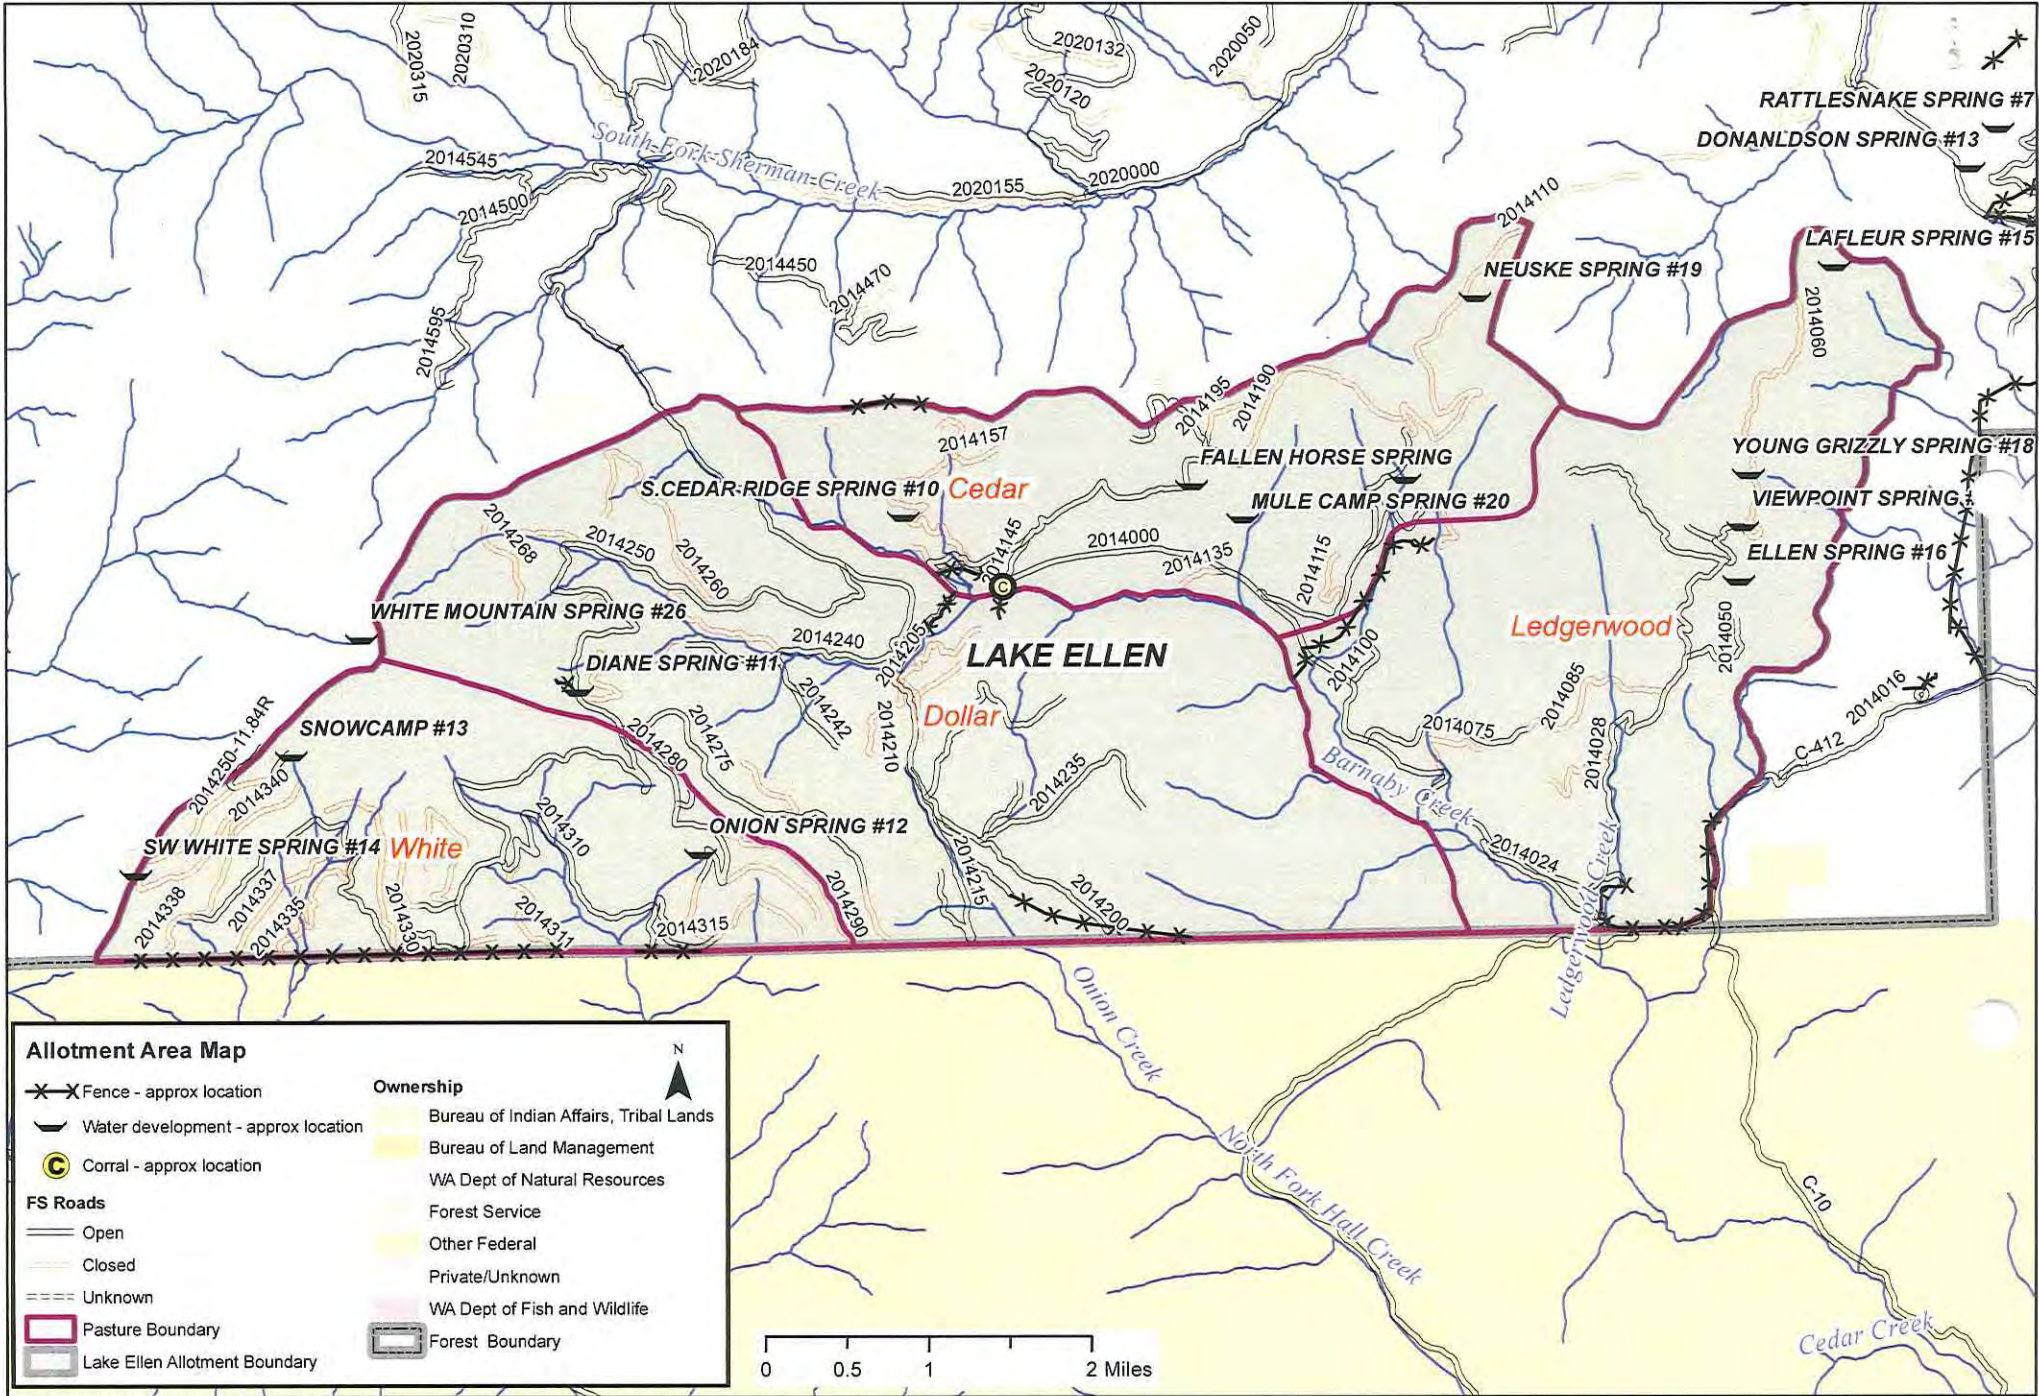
2020315
2020310
2020184
2020132
2020120
2020050
RATTLESNAKE SPRING #7
DONANLDSON SPRING #13
South Fork Sherman Creek
2014545
2014500
2020155
2020000
2014110
2014450
2014470
LAFLEUR SPRING #15
NEUSKE SPRING #19
2014595
2014060
2014195
2014190
2014157
YOUNG GRIZZLY SPRING #18
FALLEN HORSE SPRING
S.CEDAR RIDGE SPRING #10
Cedar
MULE CAMP SPRING #20
VIEWPOINT SPRING
2014268
2014250
2014260
2014145
2014000
2014135
2014115
ELLEN SPRING #16
WHITE MOUNTAIN SPRING #26
2014240
2014205
LAKE ELLEN
2014100
Ledgerwood
2014050
DIANE SPRING #11
2014242
2014016
2014250-11.84R
SNOWCAMP #13
2014280
2014275
2014210
Dollar
2014085
2014075
2014028
C-412
2014340
2014235
Barnaby Creek
2014310
ONION SPRING #12
SW WHITE SPRING #14
White
2014024
Ledgerwood Creek
2014338
2014337
2014335
2014330
2014311
2014315
2014290
2014215
2014200
Onion Creek
North Fork Hall Creek
C-10
Cedar Creek

Allotment Area Map
Fence - approx location
Water development - approx location
Corral - approx location
FS Roads
Open
Closed
Unknown
Pasture Boundary
Lake Ellen Allotment Boundary
Ownership
Bureau of Indian Affairs, Tribal Lands
Bureau of Land Management
WA Dept of Natural Resources
Forest Service
Other Federal
Private/Unknown
WA Dept of Fish and Wildlife
Forest Boundary
N
0 0.5 1 2 Miles